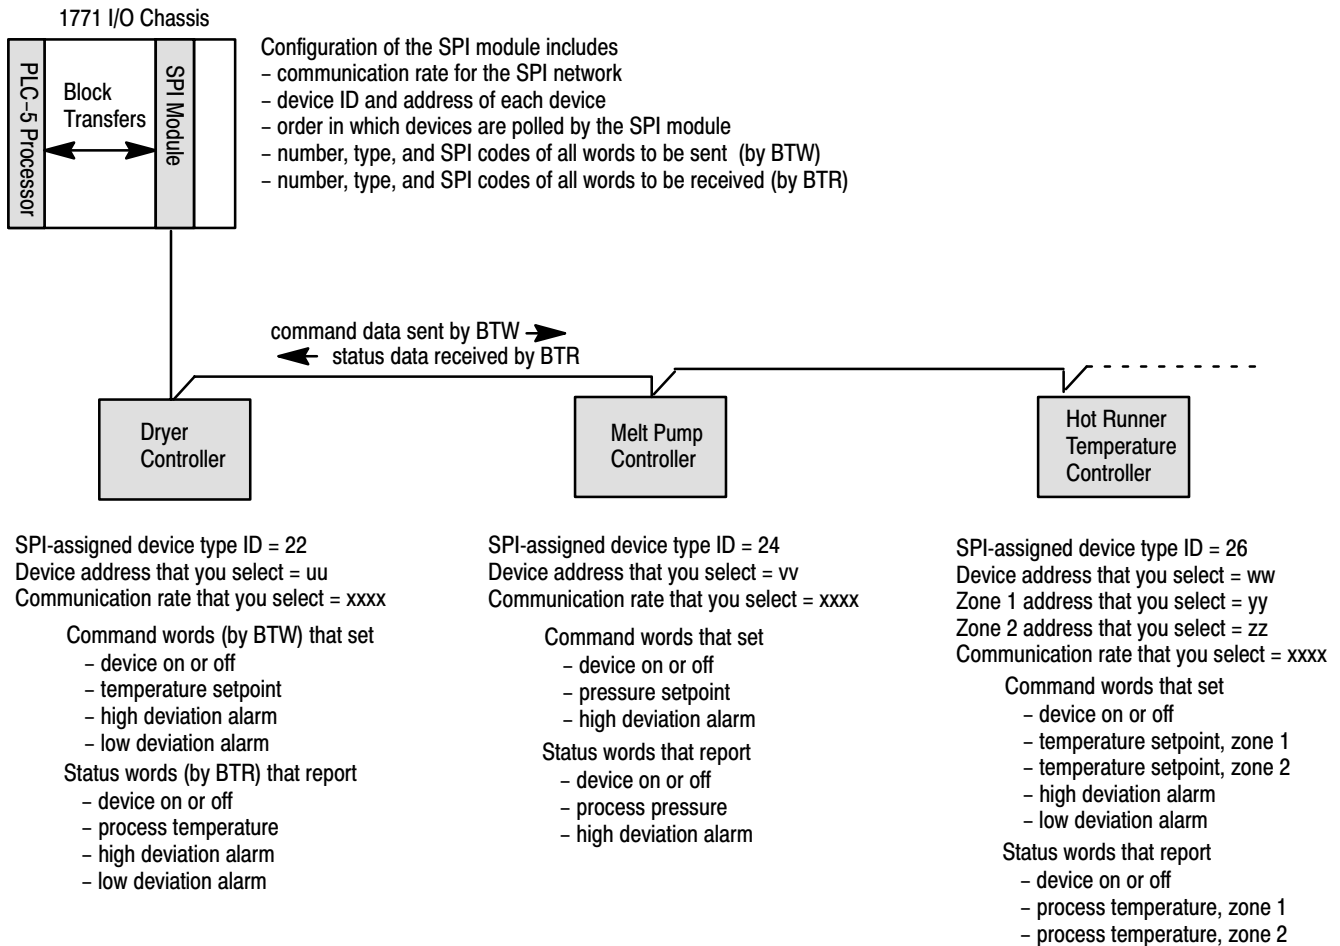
1771 I/O Chassis

PLC–5 Processor

Block Transfers

SPI Module

Configuration of the SPI module includes
– communication rate for the SPI network
– device ID and address of each device
– order in which devices are polled by the SPI module
– number, type, and SPI codes of all words to be sent (by BTW)
– number, type, and SPI codes of all words to be received (by BTR)

command data sent by BTW
status data received by BTR

Dryer Controller

Melt Pump Controller

Hot Runner Temperature Controller

SPI-assigned device type ID = 22
Device address that you select = uu
Communication rate that you select = xxxx

Command words (by BTW) that set
– device on or off
– temperature setpoint
– high deviation alarm
– low deviation alarm

Status words (by BTR) that report
– device on or off
– process temperature
– high deviation alarm
– low deviation alarm

SPI-assigned device type ID = 24
Device address that you select = vv
Communication rate that you select = xxxx

Command words that set
– device on or off
– pressure setpoint
– high deviation alarm

Status words that report
– device on or off
– process pressure
– high deviation alarm

SPI-assigned device type ID = 26
Device address that you select = ww
Zone 1 address that you select = yy
Zone 2 address that you select = zz
Communication rate that you select = xxxx

Command words that set
– device on or off
– temperature setpoint, zone 1
– temperature setpoint, zone 2
– high deviation alarm
– low deviation alarm

Status words that report
– device on or off
– process temperature, zone 1
– process temperature, zone 2